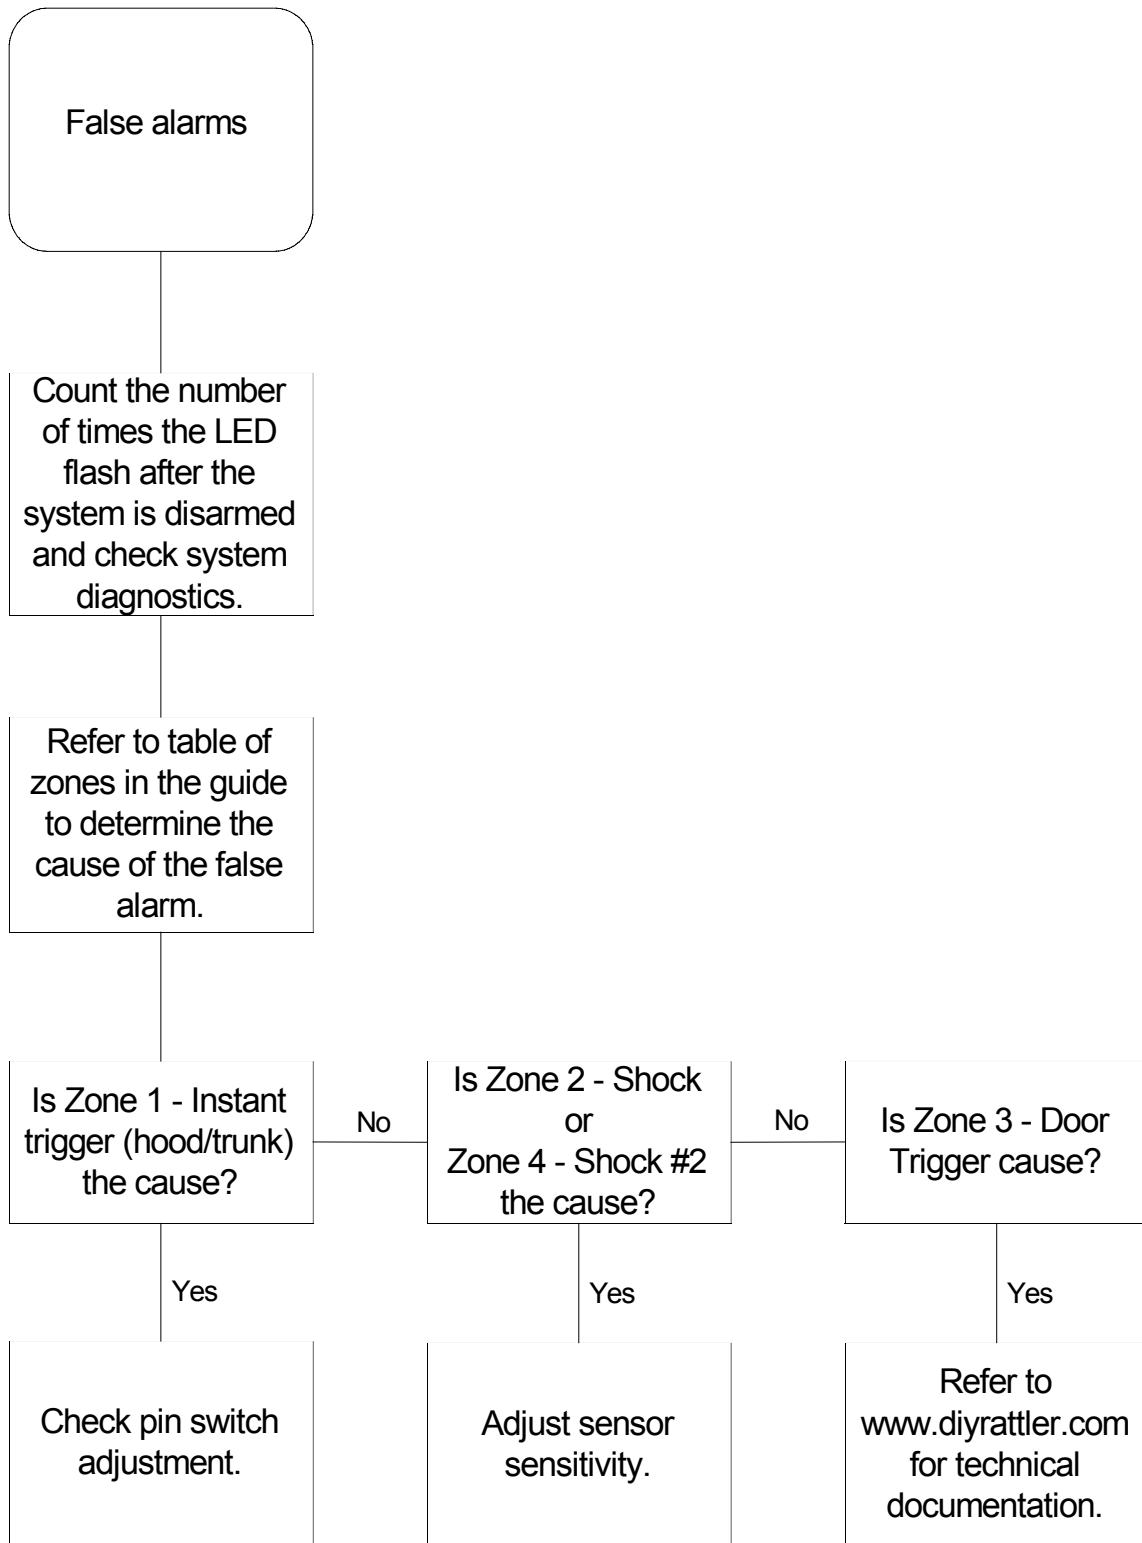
False alarms

Count the number of times the LED flash after the system is disarmed and check system diagnostics.

Refer to table of zones in the guide to determine the cause of the false alarm.

Is Zone 1 - Instant trigger (hood/trunk) the cause?

No

Is Zone 2 - Shock or Zone 4 - Shock #2 the cause?

No

Is Zone 3 - Door Trigger cause?

Yes

Yes

Yes

Check pin switch adjustment.

Adjust sensor sensitivity.

Refer to www.diyrattler.com for technical documentation.